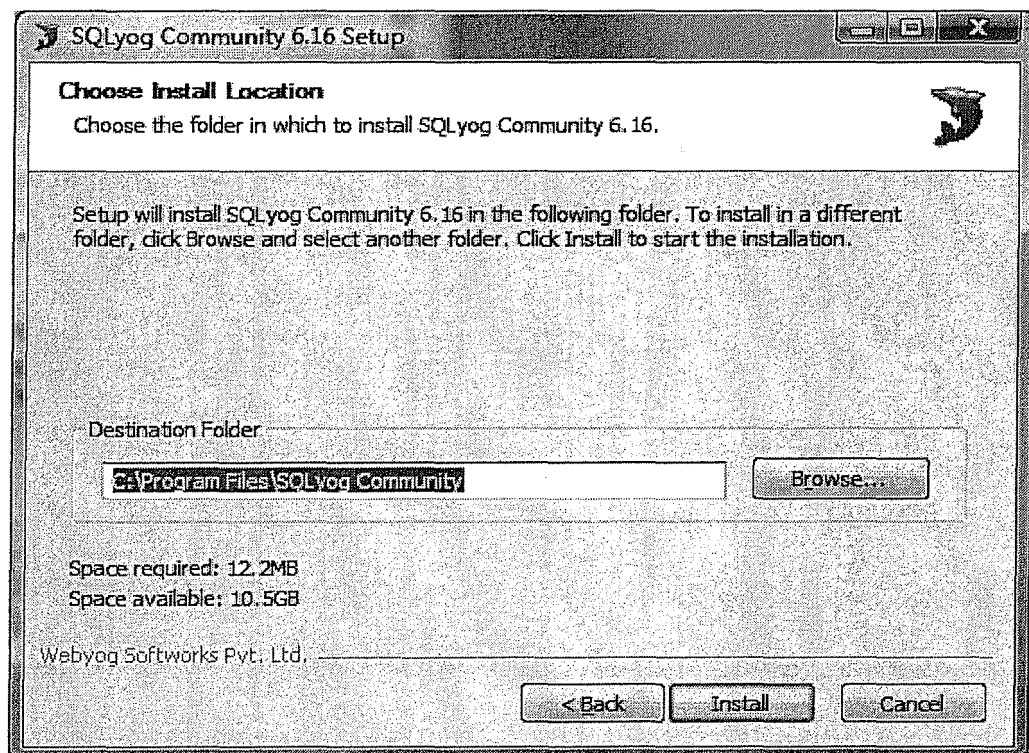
SQLyog Community 6.16 Setup

Choose Install Location

Choose the folder in which to install SQLyog Community 6.16.

Setup will install SQLyog Community 6.16 in the following folder. To install in a different folder, click Browse and select another folder. Click Install to start the installation.

Destination Folder

C:\Program Files\SQLyog Community

Browse...

Space required: 12.2MB

Space available: 10.5GB

Webyog Softworks Pvt. Ltd.

< Back

Install

Cancel